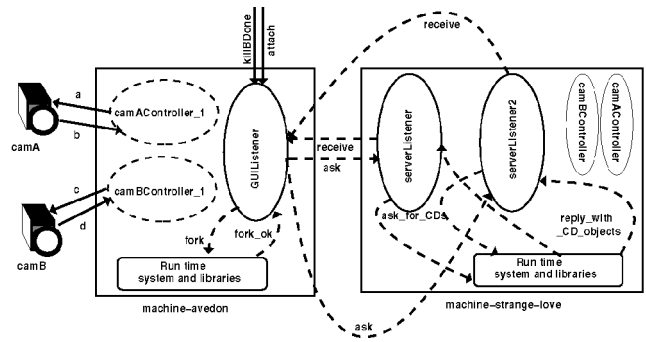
killBDcne
attach
receive
a
b
camA
camAController_1
c
d
camB
camBController_1
GUIListener
fork
fork_ok
Run time system and libraries
machine-avedon
receive
ask
serverListener
serverListener2
camBController
camAController
ask_for_CDs
reply_with _CD_objects
Run time system and libraries
machine-strange-love
ask